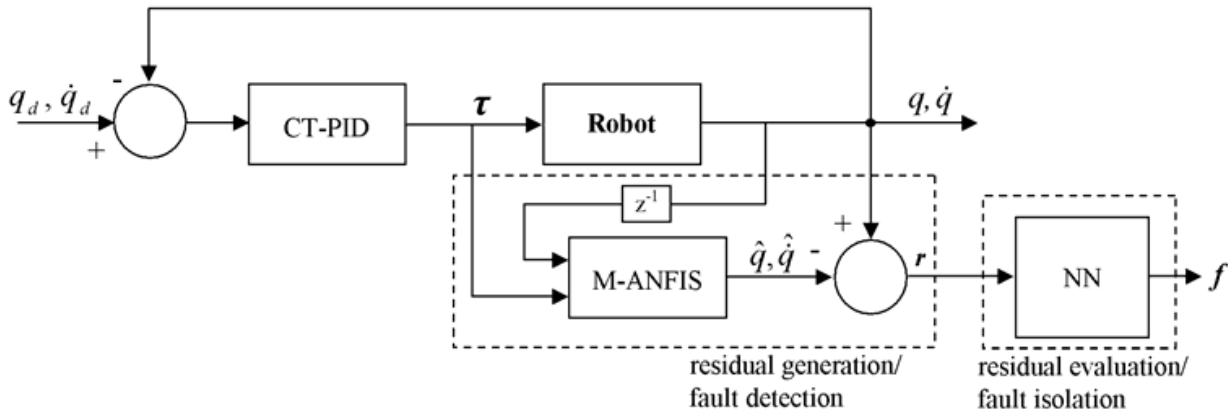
$q_d, \dot{q}_d$

+

-

CT-PID

$\tau$

Robot

$q, \dot{q}$

$z^{-1}$

M-ANFIS

$\hat{q}, \hat{\dot{q}}$

-

+

$r$

NN

$f$

residual generation/ fault detection

residual evaluation/ fault isolation